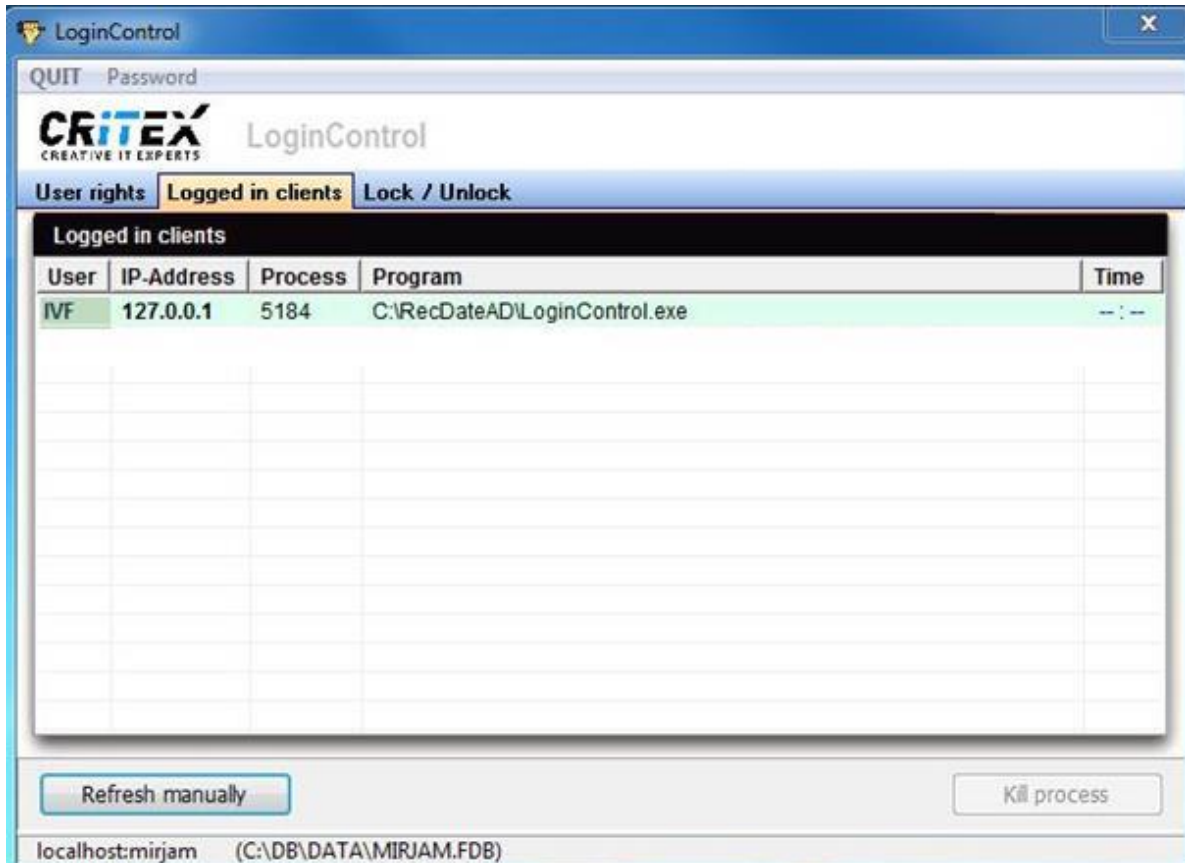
LoginControl

QUIT Password

CRITEX
CREATIVE IT EXPERTS

LoginControl

User rights | Logged in clients | Lock / Unlock

Logged in clients

| User | IP-Address | Process | Program | Time |
|---|---|---|---|---|
| IVF | 127.0.0.1 | 5184 | C:\RecDateAD\LoginControl.exe | --:-- |

Refresh manually

Kill process

localhost:mirjam (C:\DB\DATA\MIRJAM.FDB)